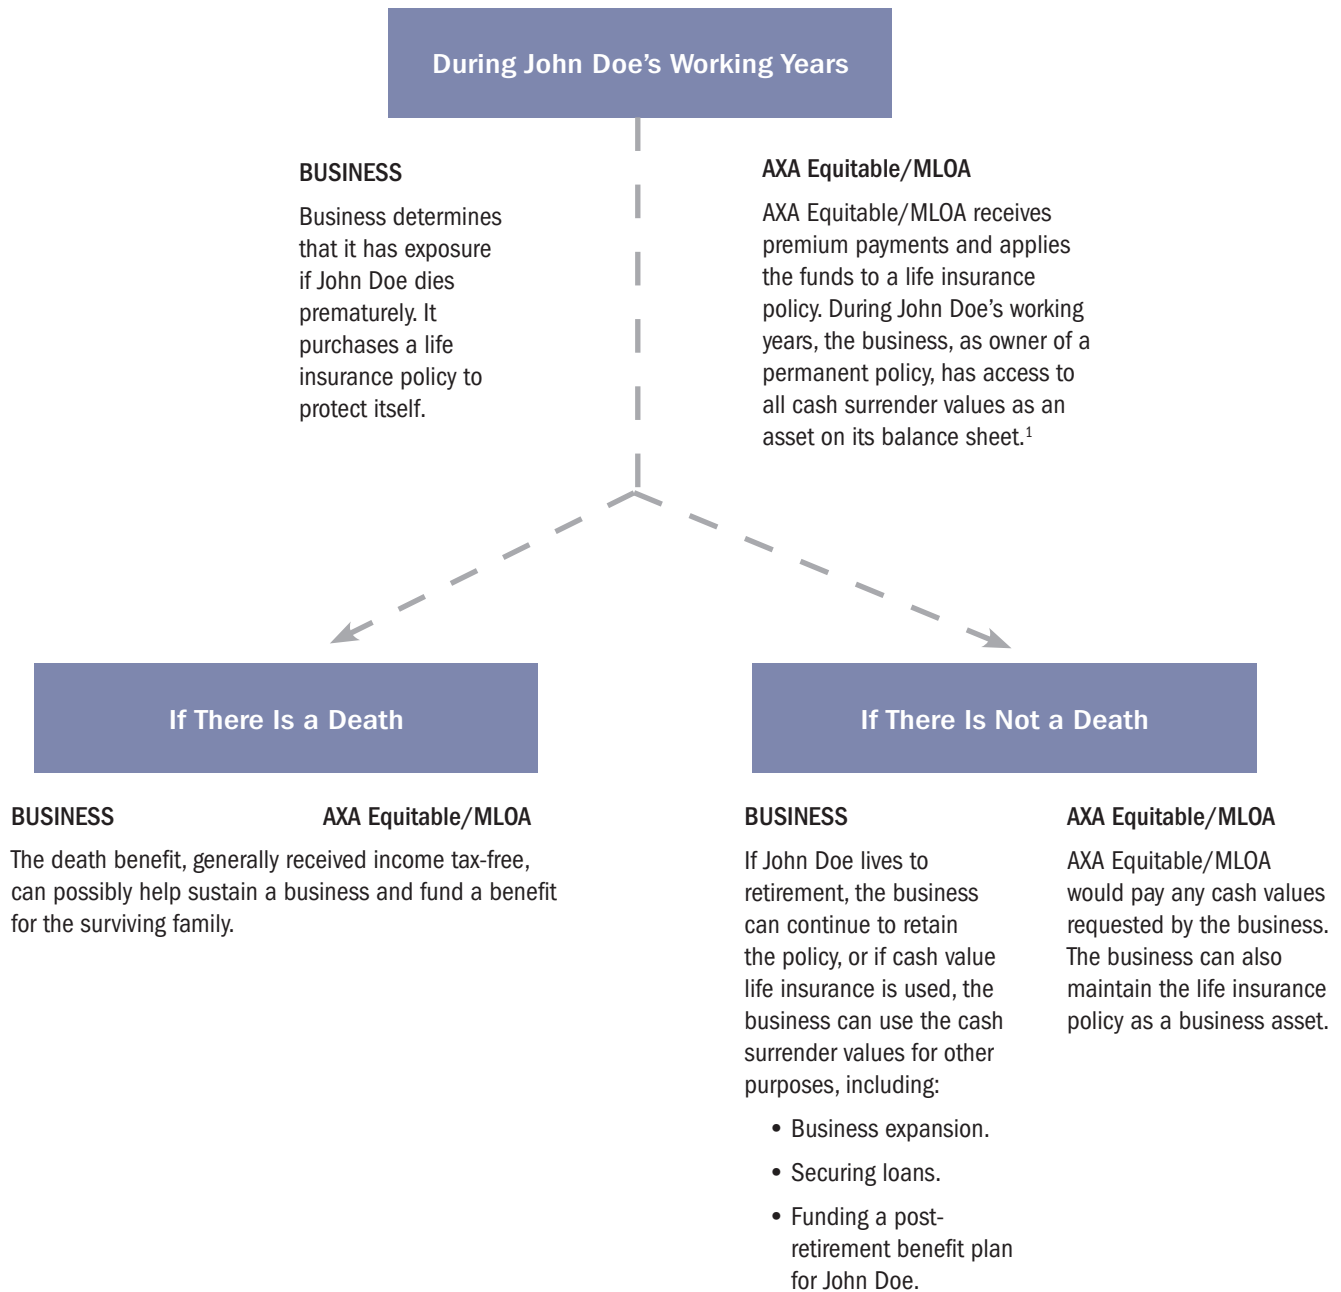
During John Doe's Working Years

BUSINESS

Business determines that it has exposure if John Doe dies prematurely. It purchases a life insurance policy to protect itself.

AXA Equitable/MLOA

AXA Equitable/MLOA receives premium payments and applies the funds to a life insurance policy. During John Doe's working years, the business, as owner of a permanent policy, has access to all cash surrender values as an asset on its balance sheet.$^1$

If There Is a Death

BUSINESS

AXA Equitable/MLOA

The death benefit, generally received income tax-free, can possibly help sustain a business and fund a benefit for the surviving family.

If There Is Not a Death

BUSINESS

If John Doe lives to retirement, the business can continue to retain the policy, or if cash value life insurance is used, the business can use the cash surrender values for other purposes, including:

• Business expansion.
• Securing loans.
• Funding a post-retirement benefit plan for John Doe.

AXA Equitable/MLOA

AXA Equitable/MLOA would pay any cash values requested by the business. The business can also maintain the life insurance policy as a business asset.